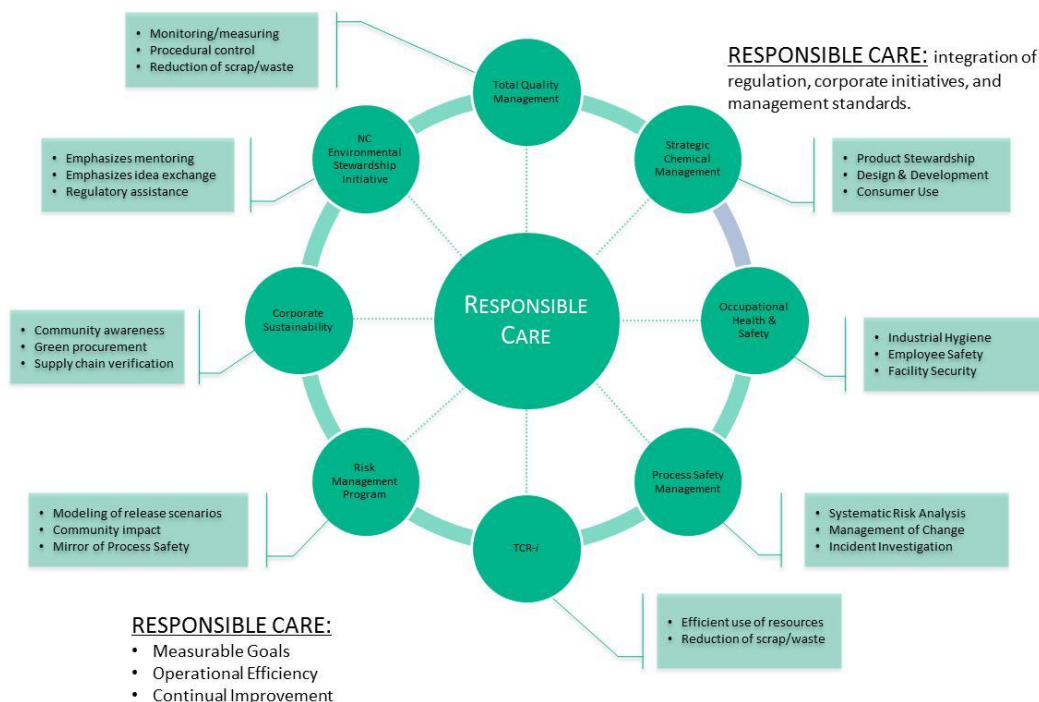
RESPONSIBLE CARE: integration of regulation, corporate initiatives, and management standards.

- Monitoring/measuring
- Procedural control
- Reduction of scrap/waste

Total Quality Management

NC Environmental Stewardship Initiative

- Emphasizes mentoring
- Emphasizes idea exchange
- Regulatory assistance

Strategic Chemical Management

- Product Stewardship
- Design & Development
- Consumer Use

Corporate Sustainability

- Community awareness
- Green procurement
- Supply chain verification

RESPONSIBLE CARE

Occupational Health & Safety

- Industrial Hygiene
- Employee Safety
- Facility Security

Risk Management Program

- Modeling of release scenarios
- Community impact
- Mirror of Process Safety

Process Safety Management

- Systematic Risk Analysis
- Management of Change
- Incident Investigation

TCR-/

- Efficient use of resources
- Reduction of scrap/waste

RESPONSIBLE CARE:
- Measurable Goals
- Operational Efficiency
- Continual Improvement